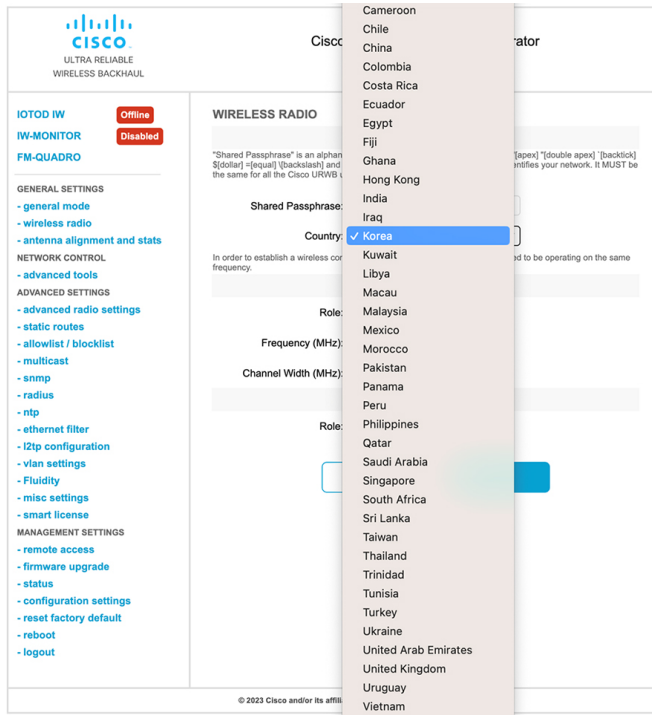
CISCO
ULTRA RELIABLE
WIRELESS BACKHAUL

Cisco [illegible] rator

IOTOD IW Offline
IW-MONITOR Disabled
FM-QUADRO

GENERAL SETTINGS
- general mode
- wireless radio
- antenna alignment and stats
NETWORK CONTROL
- advanced tools
ADVANCED SETTINGS
- advanced radio settings
- static routes
- allowlist / blocklist
- multicast
- snmp
- radius
- ntp
- ethernet filter
- l2tp configuration
- vlan settings
- Fluidity
- misc settings
- smart license
MANAGEMENT SETTINGS
- remote access
- firmware upgrade
- status
- configuration settings
- reset factory default
- reboot
- logout

WIRELESS RADIO

"Shared Passphrase" is an alphan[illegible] '[apex] "[double apex] `[backtick] $[dollar] =[equal] \[backslash] and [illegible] entifies your network. It MUST be the same for all the Cisco URWB u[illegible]

Shared Passphrase:

Country:

In order to establish a wireless co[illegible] ed to be operating on the same frequency.

Role:

Frequency (MHz):

Channel Width (MHz):

Role:

Cameroon
Chile
China
Colombia
Costa Rica
Ecuador
Egypt
Fiji
Ghana
Hong Kong
India
Iraq
✓ Korea
Kuwait
Libya
Macau
Malaysia
Mexico
Morocco
Pakistan
Panama
Peru
Philippines
Qatar
Saudi Arabia
Singapore
South Africa
Sri Lanka
Taiwan
Thailand
Trinidad
Tunisia
Turkey
Ukraine
United Arab Emirates
United Kingdom
Uruguay
Vietnam

© 2023 Cisco and/or its affili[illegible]